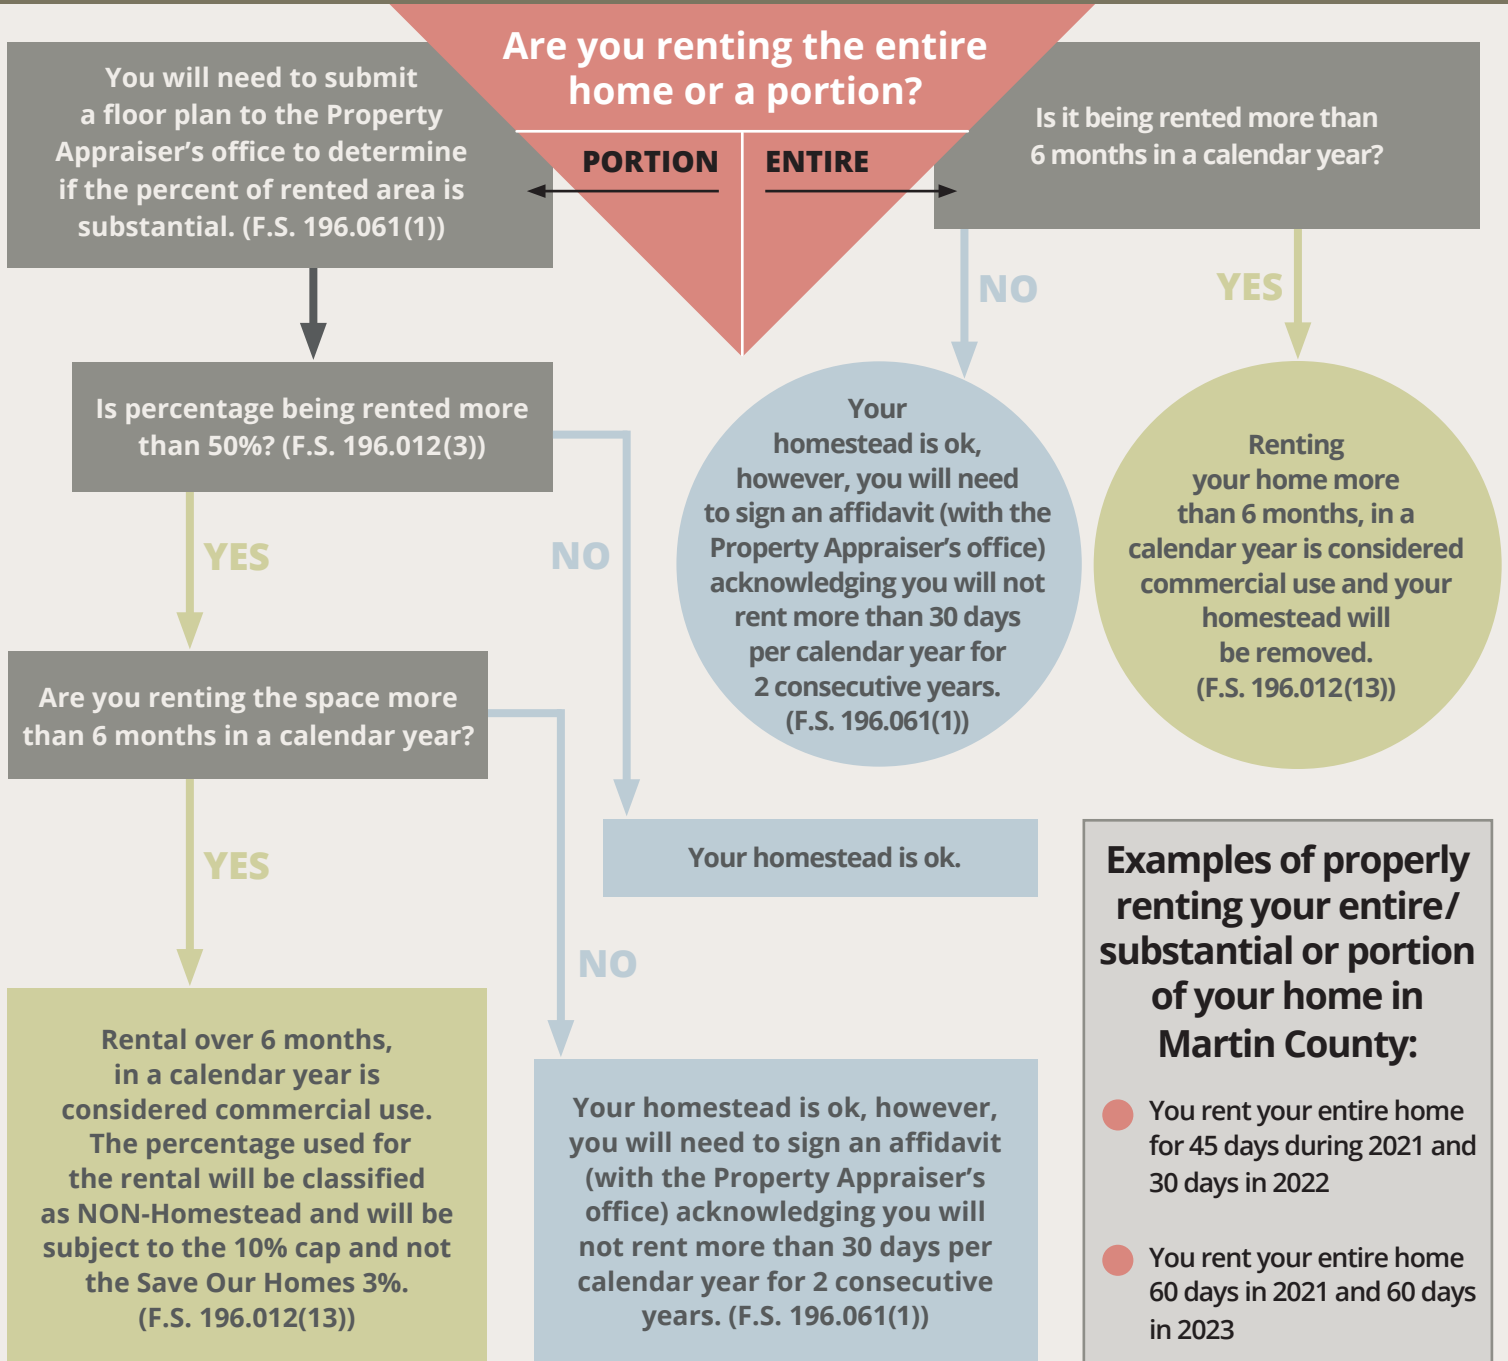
Are you renting the entire home or a portion?

PORTION

ENTIRE

You will need to submit a floor plan to the Property Appraiser's office to determine if the percent of rented area is substantial. (F.S. 196.061(1))

Is it being rented more than 6 months in a calendar year?

NO

YES

Is percentage being rented more than 50%? (F.S. 196.012(3))

Your homestead is ok, however, you will need to sign an affidavit (with the Property Appraiser's office) acknowledging you will not rent more than 30 days per calendar year for 2 consecutive years. (F.S. 196.061(1))

Renting your home more than 6 months, in a calendar year is considered commercial use and your homestead will be removed. (F.S. 196.012(13))

YES

NO

Are you renting the space more than 6 months in a calendar year?

YES

Your homestead is ok.

NO

Rental over 6 months, in a calendar year is considered commercial use. The percentage used for the rental will be classified as NON-Homestead and will be subject to the 10% cap and not the Save Our Homes 3%. (F.S. 196.012(13))

Your homestead is ok, however, you will need to sign an affidavit (with the Property Appraiser's office) acknowledging you will not rent more than 30 days per calendar year for 2 consecutive years. (F.S. 196.061(1))

Examples of properly renting your entire/ substantial or portion of your home in Martin County:

You rent your entire home for 45 days during 2021 and 30 days in 2022

You rent your entire home 60 days in 2021 and 60 days in 2023